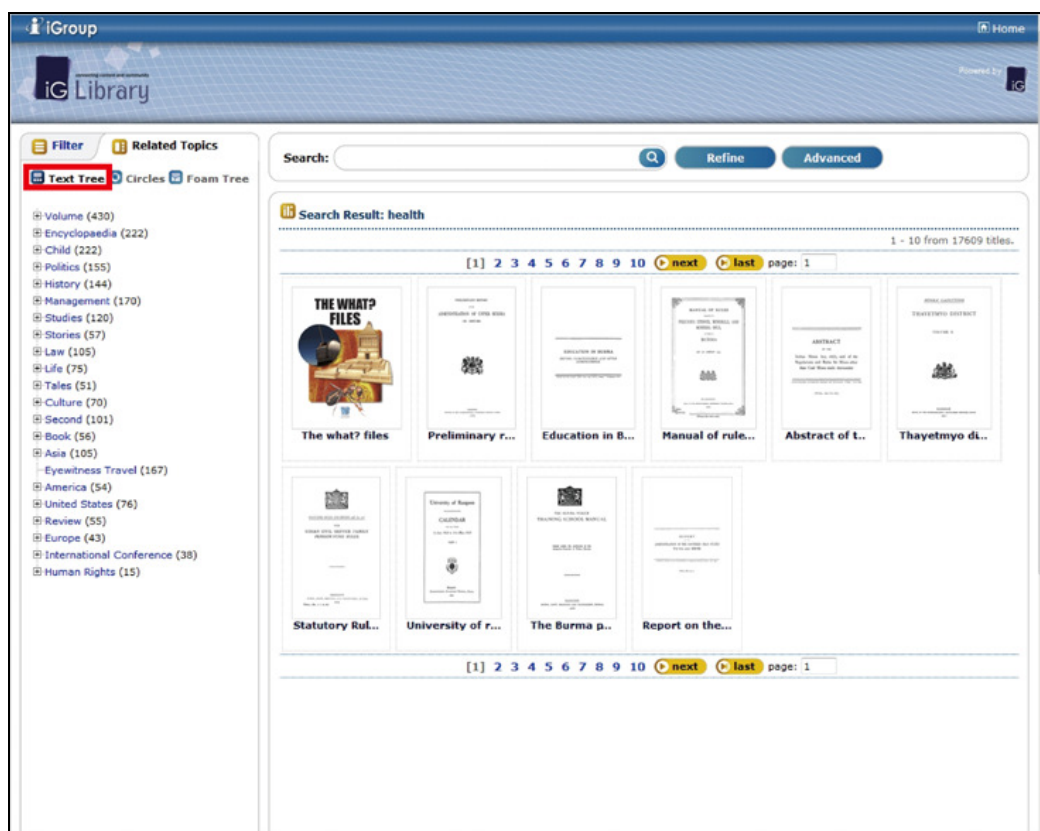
iGroup

Home

iG Library

Powered by iG

Filter

Related Topics

Text Tree

Circles

Foam Tree

Volume (430)
Encyclopaedia (222)
Child (222)
Politics (155)
History (144)
Management (170)
Studies (120)
Stories (57)
Law (105)
Life (75)
Tales (51)
Culture (70)
Second (101)
Book (56)
Asia (105)
Eyewitness Travel (167)
America (54)
United States (76)
Review (55)
Europe (43)
International Conference (38)
Human Rights (15)

Search:

Refine

Advanced

Search Result: health

1 - 10 from 17609 titles.

[1] 2 3 4 5 6 7 8 9 10 next last page: 1

THE WHAT? FILES

The what? files

Preliminary r...

EDUCATION IN BURMA

Education in B...

Manual of rule...

ABSTRACT

Abstract of t...

THAYETMYO DISTRICT

Thayetmyo di...

Statutory Rul...

University of Rangoon

CALENDAR

University of r...

The Burma p...

Report on the...

[1] 2 3 4 5 6 7 8 9 10 next last page: 1